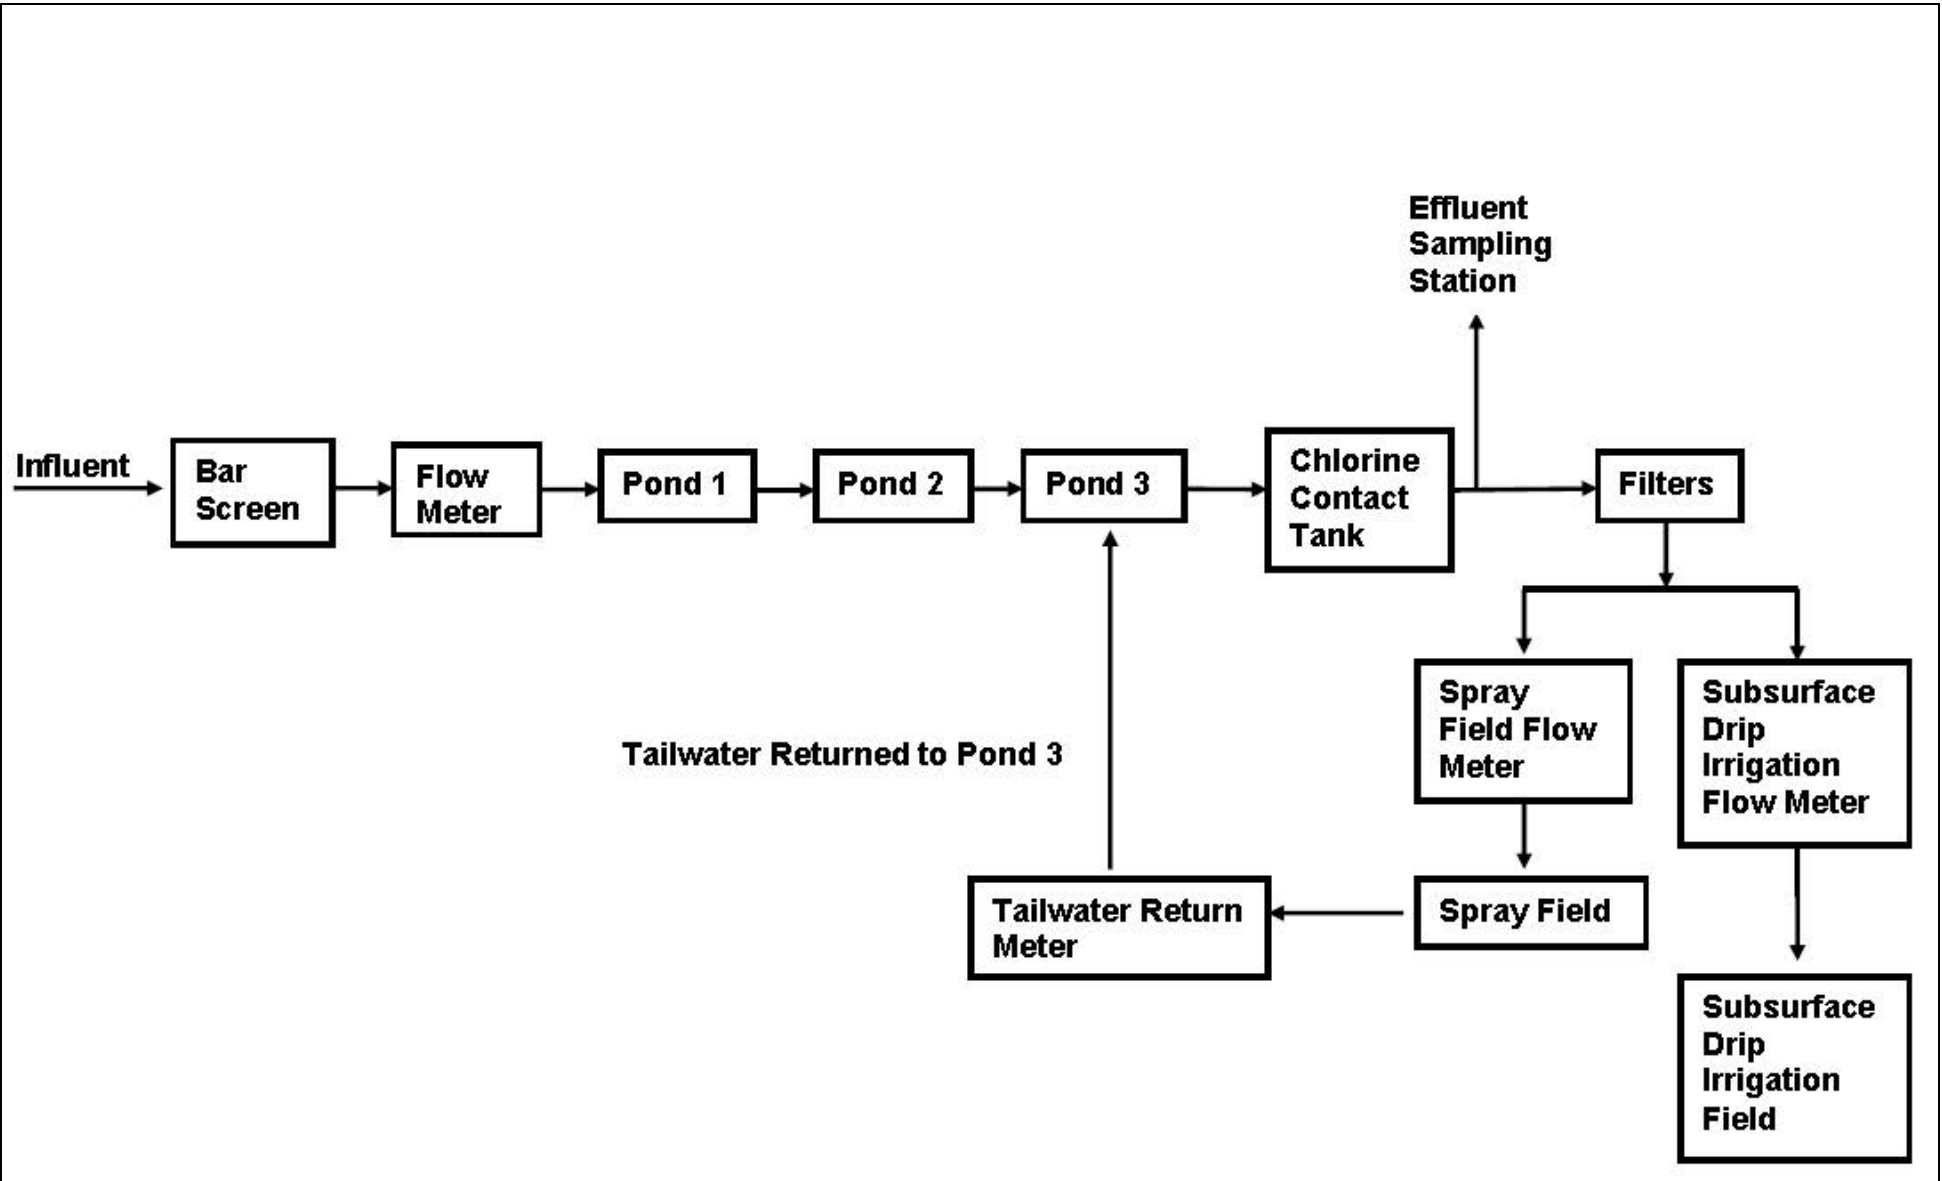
Effluent Sampling Station

Influent

Bar Screen

Flow Meter

Pond 1

Pond 2

Pond 3

Chlorine Contact Tank

Filters

Spray Field Flow Meter

Subsurface Drip Irrigation Flow Meter

Tailwater Returned to Pond 3

Tailwater Return Meter

Spray Field

Subsurface Drip Irrigation Field